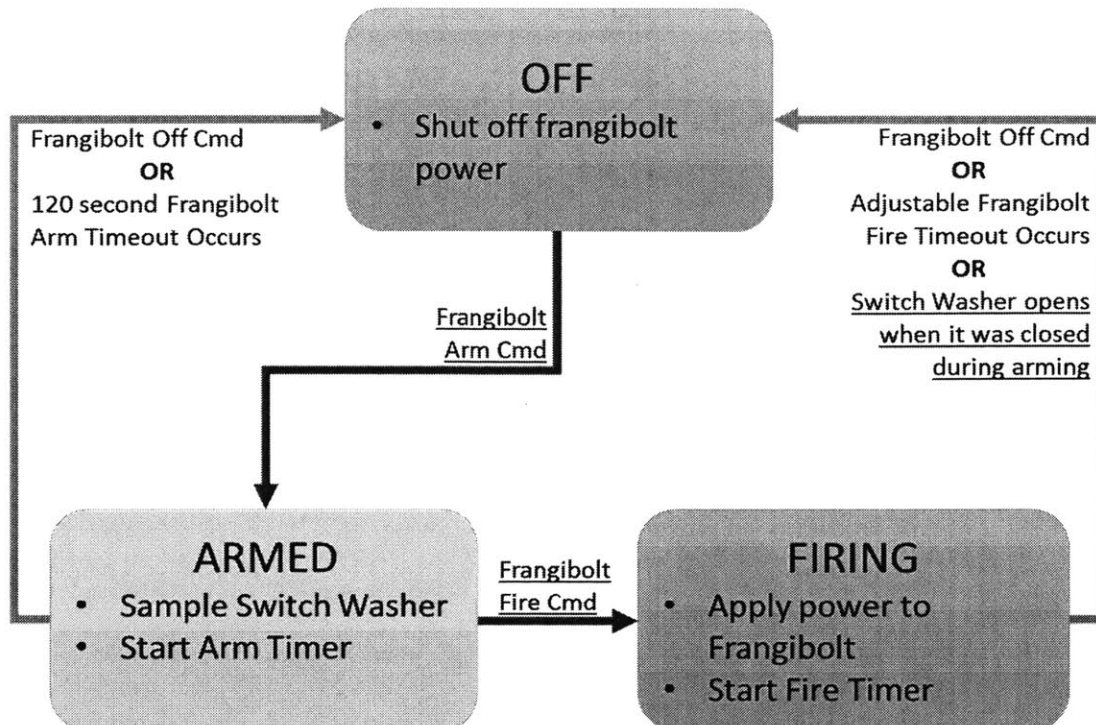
OFF
• Shut off frangibolt power

Frangibolt Off Cmd
OR
120 second Frangibolt Arm Timeout Occurs

Frangibolt Off Cmd
OR
Adjustable Frangibolt Fire Timeout Occurs
OR
Switch Washer opens when it was closed during arming

Frangibolt Arm Cmd

ARMED
• Sample Switch Washer
• Start Arm Timer

Frangibolt Fire Cmd

FIRING
• Apply power to Frangibolt
• Start Fire Timer